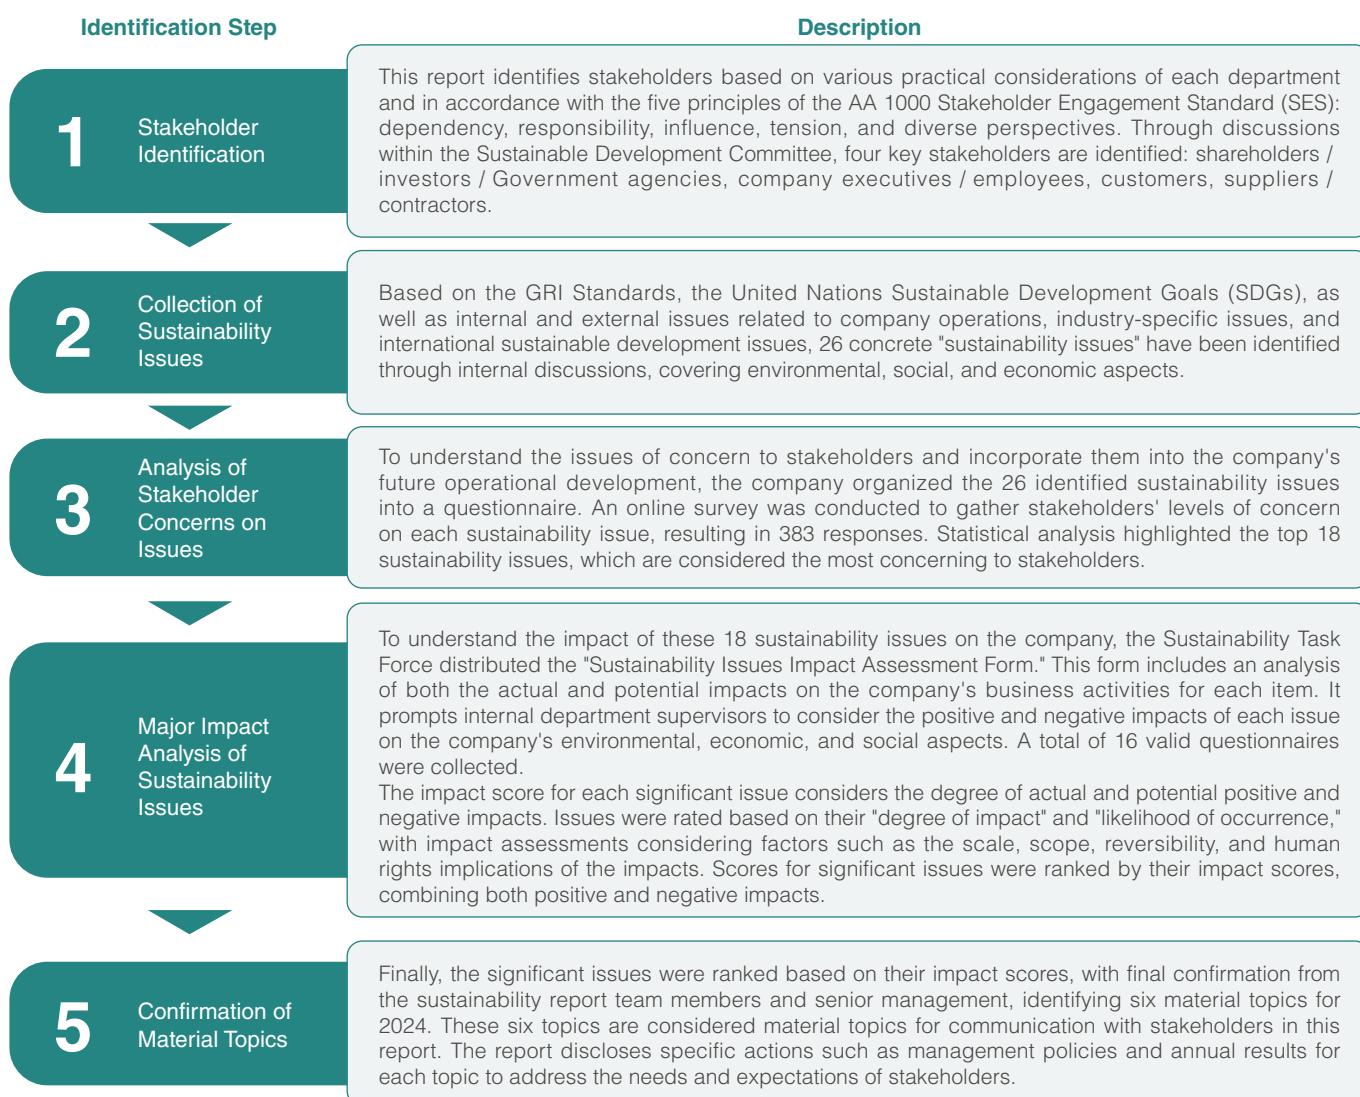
Identification Step

Description

1 Stakeholder Identification

This report identifies stakeholders based on various practical considerations of each department and in accordance with the five principles of the AA 1000 Stakeholder Engagement Standard (SES): dependency, responsibility, influence, tension, and diverse perspectives. Through discussions within the Sustainable Development Committee, four key stakeholders are identified: shareholders / investors / Government agencies, company executives / employees, customers, suppliers / contractors.

2 Collection of Sustainability Issues

Based on the GRI Standards, the United Nations Sustainable Development Goals (SDGs), as well as internal and external issues related to company operations, industry-specific issues, and international sustainable development issues, 26 concrete "sustainability issues" have been identified through internal discussions, covering environmental, social, and economic aspects.

3 Analysis of Stakeholder Concerns on Issues

To understand the issues of concern to stakeholders and incorporate them into the company's future operational development, the company organized the 26 identified sustainability issues into a questionnaire. An online survey was conducted to gather stakeholders' levels of concern on each sustainability issue, resulting in 383 responses. Statistical analysis highlighted the top 18 sustainability issues, which are considered the most concerning to stakeholders.

4 Major Impact Analysis of Sustainability Issues

To understand the impact of these 18 sustainability issues on the company, the Sustainability Task Force distributed the "Sustainability Issues Impact Assessment Form." This form includes an analysis of both the actual and potential impacts on the company's business activities for each item. It prompts internal department supervisors to consider the positive and negative impacts of each issue on the company's environmental, economic, and social aspects. A total of 16 valid questionnaires were collected.
The impact score for each significant issue considers the degree of actual and potential positive and negative impacts. Issues were rated based on their "degree of impact" and "likelihood of occurrence," with impact assessments considering factors such as the scale, scope, reversibility, and human rights implications of the impacts. Scores for significant issues were ranked by their impact scores, combining both positive and negative impacts.

5 Confirmation of Material Topics

Finally, the significant issues were ranked based on their impact scores, with final confirmation from the sustainability report team members and senior management, identifying six material topics for 2024. These six topics are considered material topics for communication with stakeholders in this report. The report discloses specific actions such as management policies and annual results for each topic to address the needs and expectations of stakeholders.